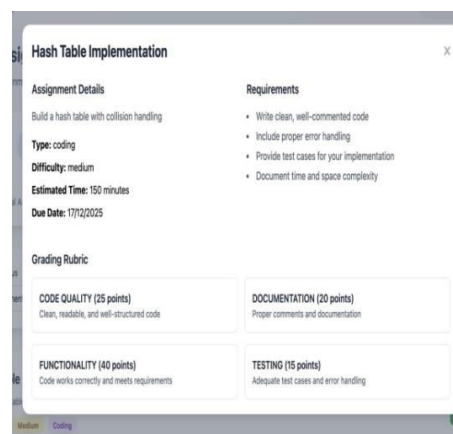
Hash Table Implementation

X

Assignment Details

Build a hash table with collision handling

**Type:** coding

**Difficulty:** medium

**Estimated Time:** 150 minutes

**Due Date:** 17/12/2025

Requirements

• Write clean, well-commented code
• Include proper error handling
• Provide test cases for your implementation
• Document time and space complexity

Grading Rubric

CODE QUALITY (25 points)
Clean, readable, and well-structured code

DOCUMENTATION (20 points)
Proper comments and documentation

FUNCTIONALITY (40 points)
Code works correctly and meets requirements

TESTING (15 points)
Adequate test cases and error handling

Medium Coding